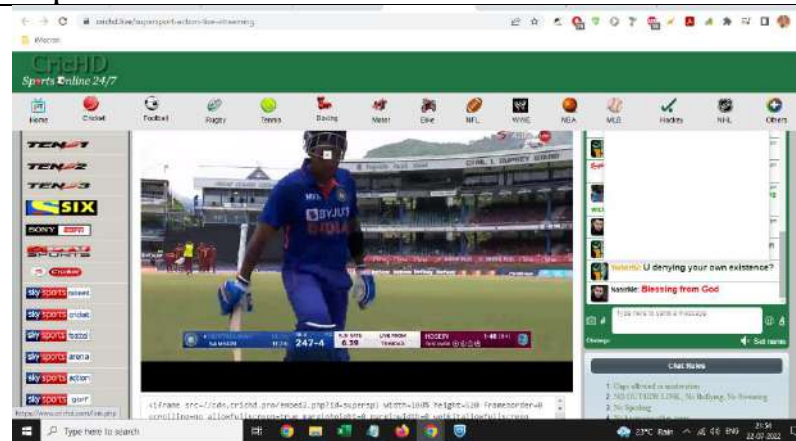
crichd.live/supersport-action-live-streaming

Wecon

CricHD
Sports Online 24/7

Home Cricket Football Rugby Tennis Boxing Motor Bike NFL WWE NBA MLB Hockey NHL Others

TEN 1
TEN 2
TEN 3
SIX
SONY ESPN
STAR SPORTS
Cricket
sky sports
sky sports cricket
sky sports football
sky sports arena
sky sports action
sky sports golf

BYJU'S
INDIA

247-4
6.39
HOSEIN

Yolanda: U denying your own existence?
Nasdhi: Blessing from God

Type here to send a message
Set name

Chat Rules

1. Caps allowed in moderation
2. NO OUTSIDE LINK, No Bullying, No Swearing
3. No Spoiling

<iframe src="//cds.crichd.pro/embed2.php?id=superspl" width="100%" height="520" frameborder="0" scrolling=no allowfullscreen=true marginheight=0 marginwidth=0 webkitallowfullscreen

https://www.crichd.com/index.php

Type here to search

23°C Rain ENG 21:54 22-07-2022